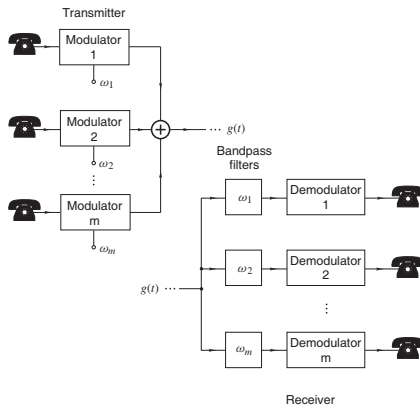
Transmitter

Modulator 1

$\omega_1$

Modulator 2

$\omega_2$

⋮

Modulator m

$\omega_m$

$\cdots\ g(t)$

Bandpass filters

$g(t)\ \cdots$

$\omega_1$

Demodulator 1

$\omega_2$

Demodulator 2

⋮

$\omega_m$

Demodulator m

Receiver